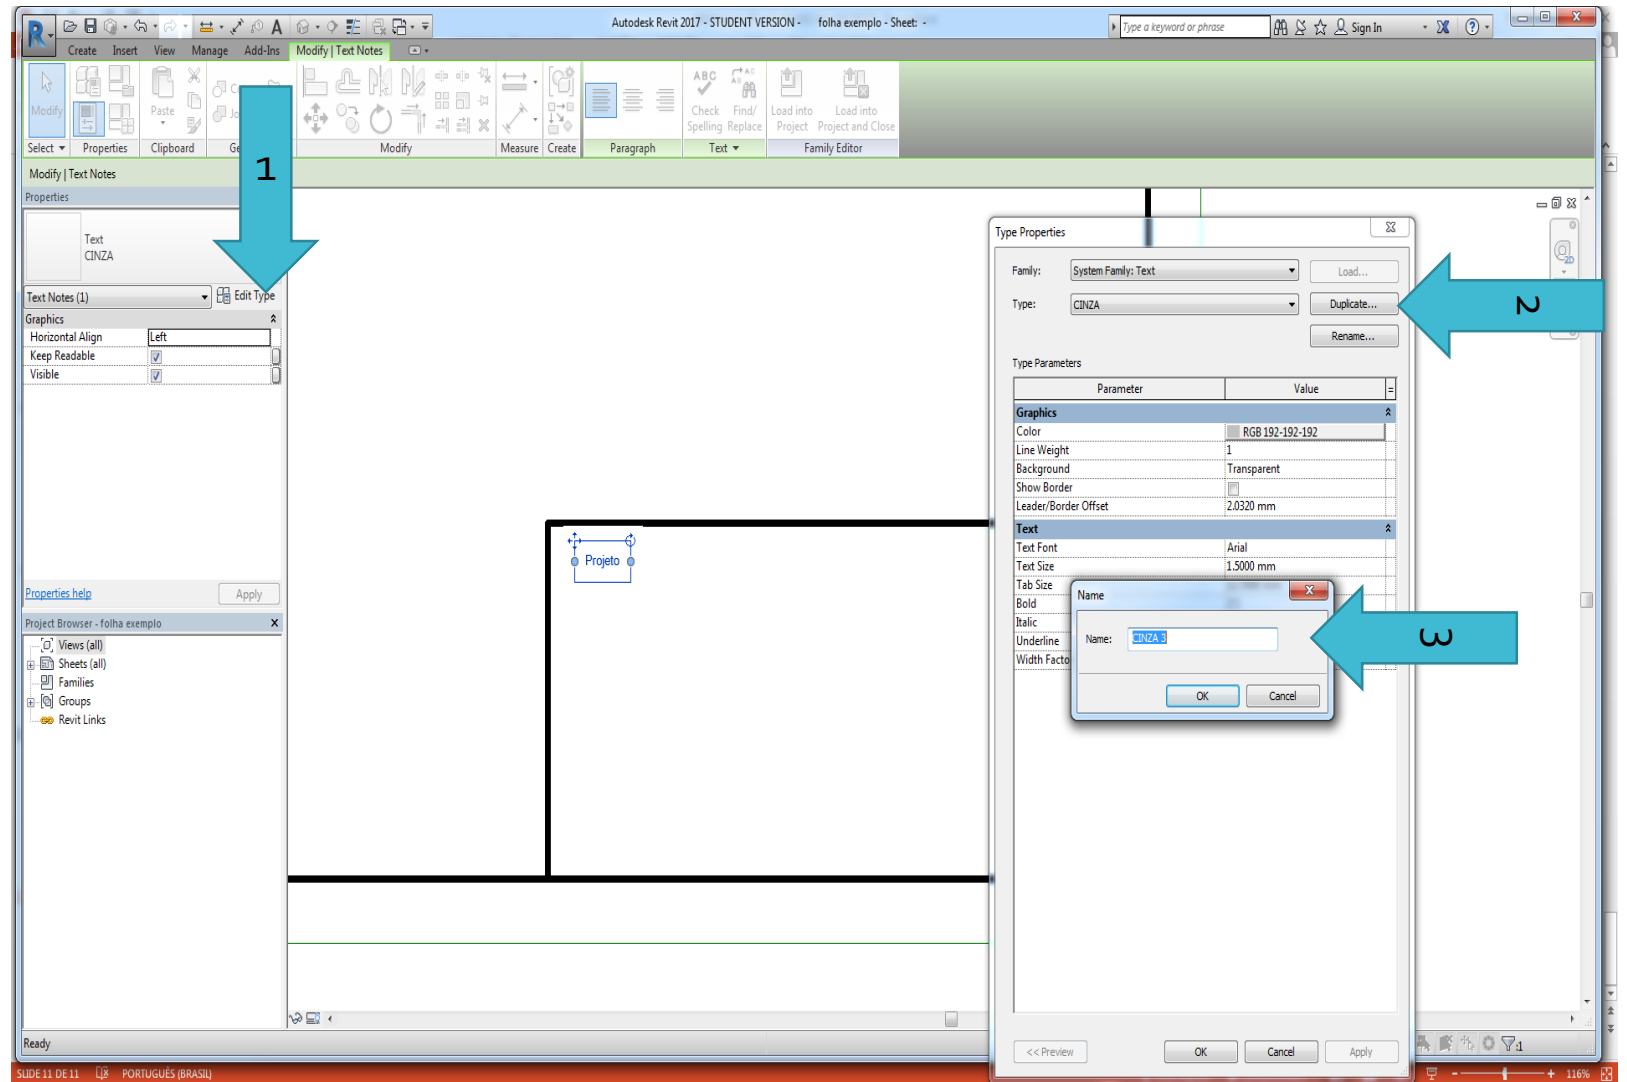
Autodesk Revit 2017 - STUDENT VERSION - folha exemplo - Sheet: -

Type a keyword or phrase

Sign In

Create Insert View Manage Add-Ins Modify | Text Notes

Modify

Paste

Check Spelling

Find/ Replace

Load into Project

Load into Project and Close

Select Properties Clipboard Ge Modify Measure Create Paragraph Text Family Editor

Modify | Text Notes

Properties

Text
CINZA

Text Notes (1) Edit Type

| Graphics | |
|---|---|
| Horizontal Align | Left |
| Keep Readable | ☑ |
| Visible | ☑ |

Properties help Apply

Project Browser - folha exemplo

Views (all)
Sheets (all)
Families
Groups
Revit Links

1

Projeto

Type Properties

Family: System Family: Text Load...

Type: CINZA Duplicate...

Rename...

2

Type Parameters

| Parameter | Value |
|---|---|
| **Graphics** | |
| Color | RGB 192-192-192 |
| Line Weight | 1 |
| Background | Transparent |
| Show Border | |
| Leader/Border Offset | 2.0320 mm |
| **Text** | |
| Text Font | Arial |
| Text Size | 1.5000 mm |
| Tab Size | |
| Bold | |
| Italic | |
| Underline | |
| Width Facto | |

Name

Name: CINZA 3

OK Cancel

3

<< Preview OK Cancel Apply

Ready

SLIDE 11 DE 11 PORTUGUÊS (BRASIL) 116%